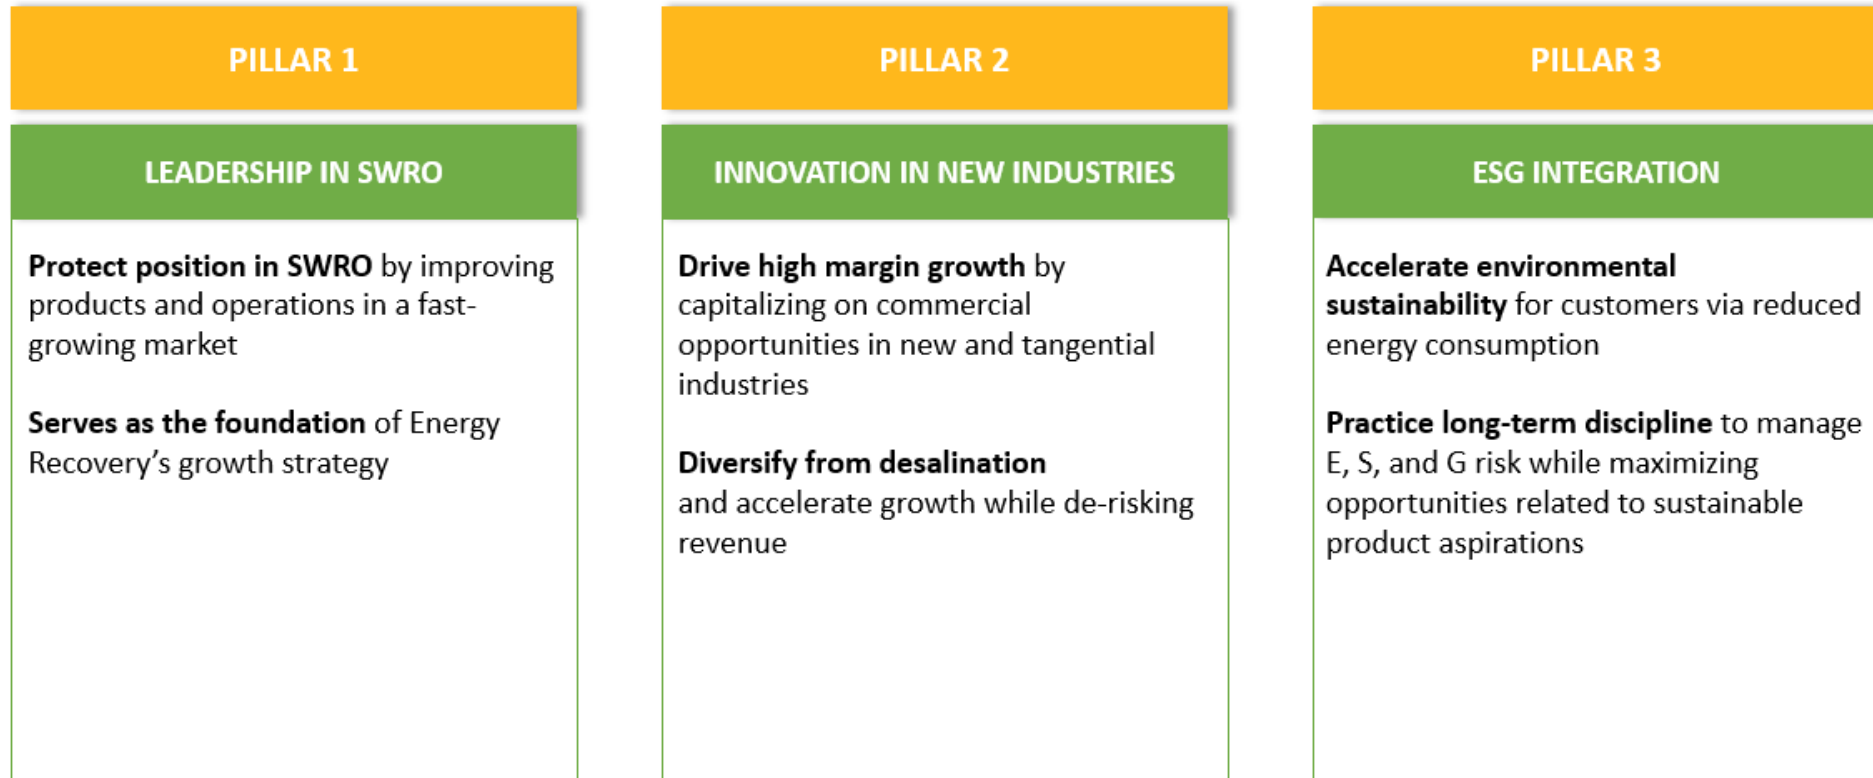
PILLAR 1

LEADERSHIP IN SWRO

Protect position in SWRO by improving products and operations in a fast-growing market

Serves as the foundation of Energy Recovery's growth strategy

PILLAR 2

INNOVATION IN NEW INDUSTRIES

Drive high margin growth by capitalizing on commercial opportunities in new and tangential industries

Diversify from desalination and accelerate growth while de-risking revenue

PILLAR 3

ESG INTEGRATION

Accelerate environmental sustainability for customers via reduced energy consumption

Practice long-term discipline to manage E, S, and G risk while maximizing opportunities related to sustainable product aspirations